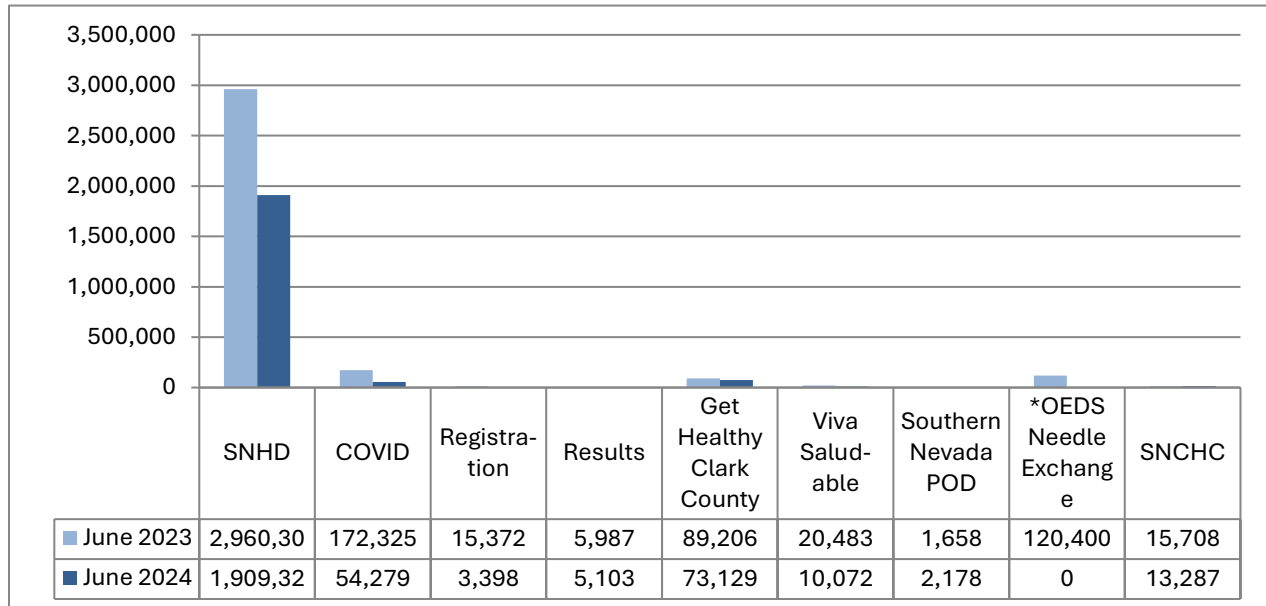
3,500,000
3,000,000
2,500,000
2,000,000
1,500,000
1,000,000
500,000
0

| | SNHD | COVID | Registra-tion | Results | Get Healthy Clark County | Viva Salud-able | Southern Nevada POD | *OEDS Needle Exchang e | SNCHC |
|---|---|---|---|---|---|---|---|---|---|
| June 2023 | 2,960,30 | 172,325 | 15,372 | 5,987 | 89,206 | 20,483 | 1,658 | 120,400 | 15,708 |
| June 2024 | 1,909,32 | 54,279 | 3,398 | 5,103 | 73,129 | 10,072 | 2,178 | 0 | 13,287 |